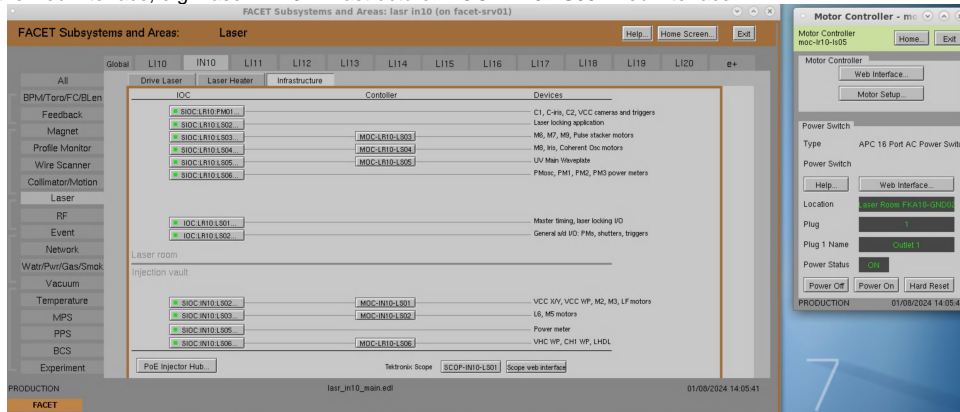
FACET Subsystems and Areas: lasr in10 (on facet-srv01)

FACET Subsystems and Areas: Laser

Help... Home Screen... Exit

Global LI10 IN10 LI11 LI12 LI13 LI14 LI15 LI16 LI17 LI18 LI19 LI20 e+

All
BPM/Toro/FC/BLen
Feedback
Magnet
Profile Monitor
Wire Scanner
Collimator/Motion
Laser
RF
Event
Network
Watr/Pwr/Gas/Smok
Vacuum
Temperature
MPS
PPS
BCS
Experiment

Drive Laser Laser Heater Infrastructure

IOC Contoller Devices

SIOC:LR10:PM01... C1, C-iris, C2, VCC cameras and triggers
SIOC:LR10:LS02... Laser locking application
SIOC:LR10:LS03... MOC-LR10-LS03 M6, M7, M9, Pulse stacker motors
SIOC:LR10:LS04... MOC-LR10-LS04 M8, Iris, Coherent Osc motors
SIOC:LR10:LS05... MOC-LR10-LS05 UV Main Waveplate
SIOC:LR10:LS06... PMosc, PM1, PM2, PM3 power meters

IOC:LR10:LS01... Master timing, laser locking I/O
IOC:LR10:LS02... General a/d I/O: PMs, shutters, triggers

Laser room

Injection vault

SIOC:IN10:LS02... MOC-IN10-LS01 VCC X/Y, VCC WP, M2, M3, LF motors
SIOC:IN10:LS03... MOC-IN10-LS02 L6, M5 motors
SIOC:IN10:LS05... Power meter
SIOC:IN10:LS06... MOC-IN10-LS06 VHC WP, CH1 WP, LHDL

PoE Injector Hub... Tektronix Scope SCOP-IN10-LS01 Scope web interface

PRODUCTION lasr_in10_main.edl 01/08/2024 14:05:41

FACET

Motor Controller - mo

Motor Controller
moc-lr10-ls05 Home... Exit

Motor Controller
Web Interface...
Motor Setup...

Power Switch
Type APC 16 Port AC Power Swit
Power Switch
Help... Web Interface...
Location Laser Room FKA10-GND0
Plug 1
Plug 1 Name Outlet 1
Power Status ON
Power Off Power On Hard Reset
PRODUCTION 01/08/2024 14:05:4